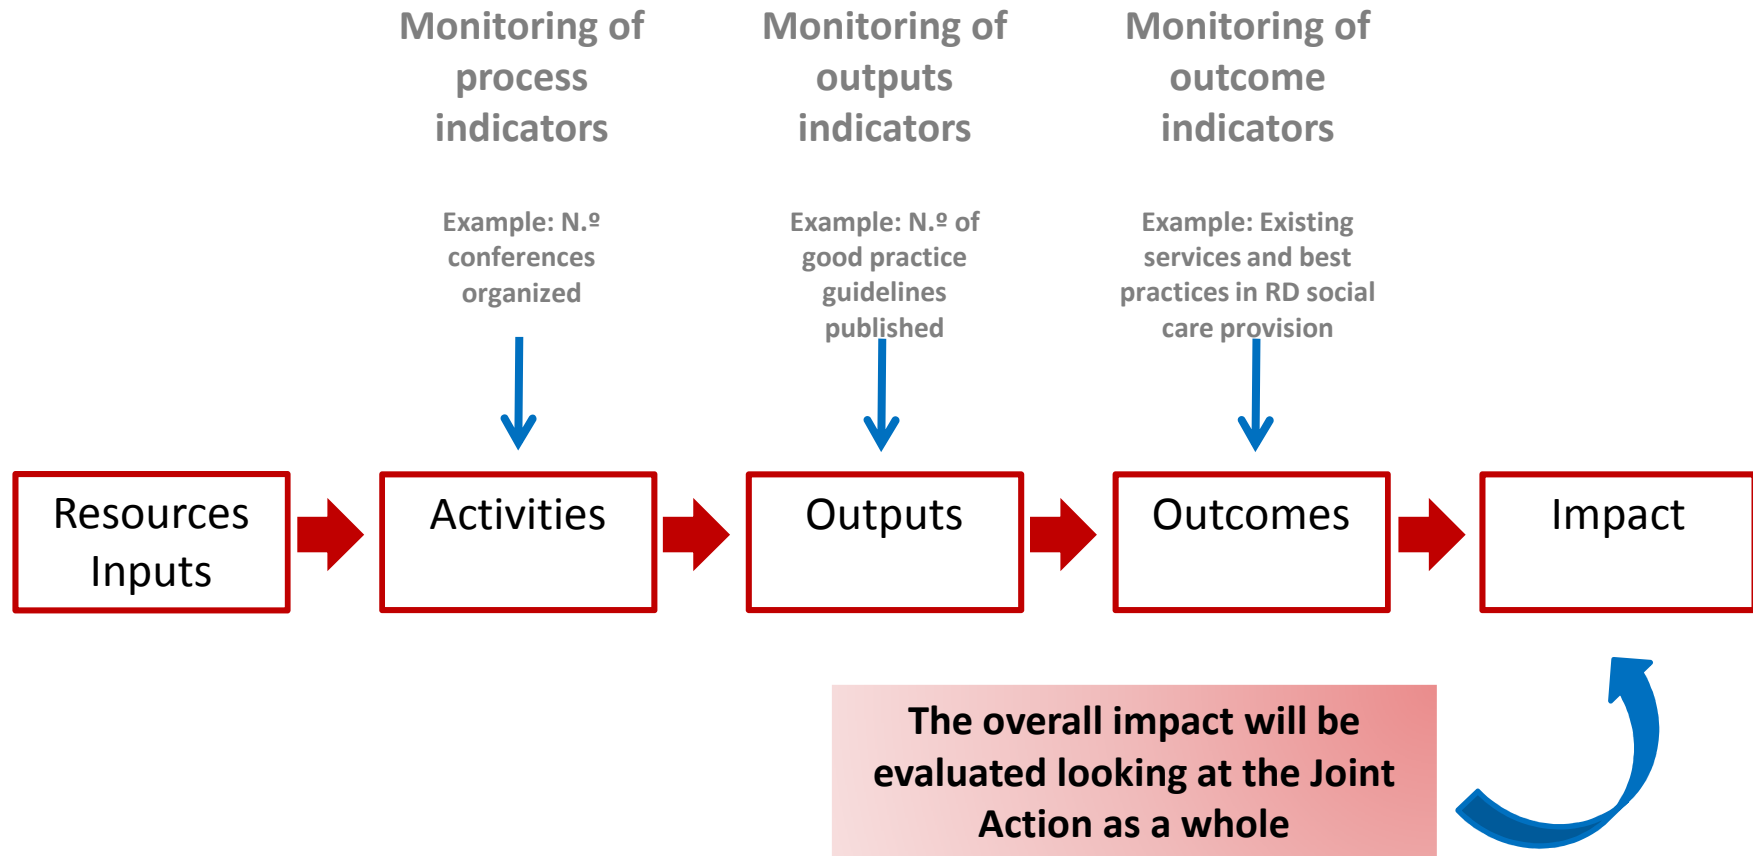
Monitoring of process indicators

Example: N.º conferences organized

Monitoring of outputs indicators

Example: N.º of good practice guidelines published

Monitoring of outcome indicators

Example: Existing services and best practices in RD social care provision

Resources Inputs

Activities

Outputs

Outcomes

Impact

The overall impact will be evaluated looking at the Joint Action as a whole